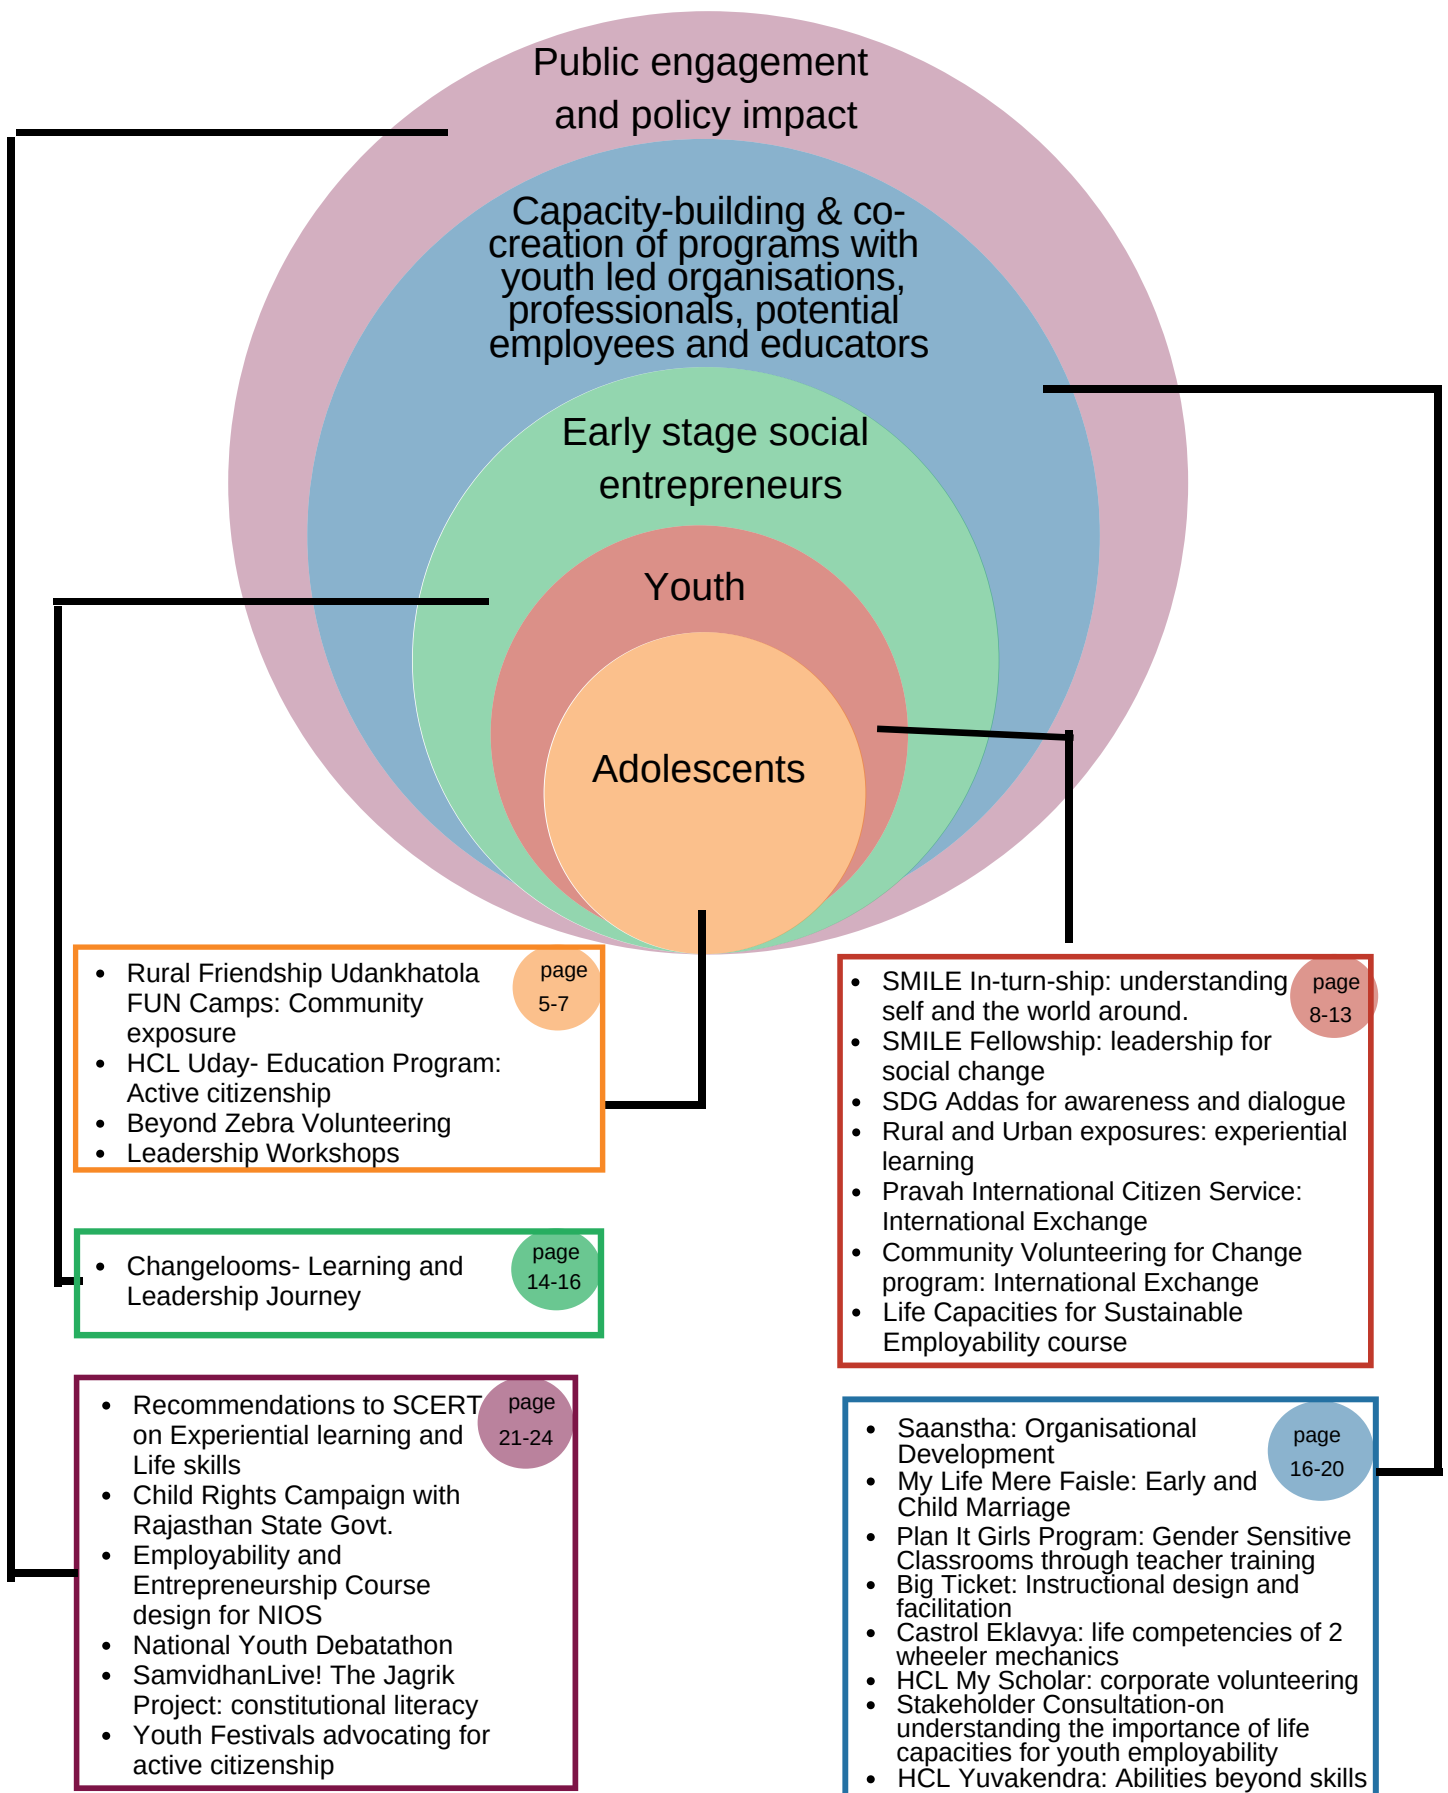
Public engagement and policy impact

Capacity-building & co-creation of programs with youth led organisations, professionals, potential employees and educators

Early stage social entrepreneurs

Youth

Adolescents

- Rural Friendship Udankhatola FUN Camps: Community exposure
- HCL Uday- Education Program: Active citizenship
- Beyond Zebra Volunteering
- Leadership Workshops

page 5-7

- Changelooms- Learning and Leadership Journey

page 14-16

- Recommendations to SCERT on Experiential learning and Life skills
- Child Rights Campaign with Rajasthan State Govt.
- Employability and Entrepreneurship Course design for NIOS
- National Youth Debatathon
- SamvidhanLive! The Jagrik Project: constitutional literacy
- Youth Festivals advocating for active citizenship

page 21-24

- SMILE In-turn-ship: understanding self and the world around.
- SMILE Fellowship: leadership for social change
- SDG Addas for awareness and dialogue
- Rural and Urban exposures: experiential learning
- Pravah International Citizen Service: International Exchange
- Community Volunteering for Change program: International Exchange
- Life Capacities for Sustainable Employability course

page 8-13

- Saanstha: Organisational Development
- My Life Mere Faisle: Early and Child Marriage
- Plan It Girls Program: Gender Sensitive Classrooms through teacher training
- Big Ticket: Instructional design and facilitation
- Castrol Eklavya: life competencies of 2 wheeler mechanics
- HCL My Scholar: corporate volunteering
- Stakeholder Consultation-on understanding the importance of life capacities for youth employability
- HCL Yuvakendra: Abilities beyond skills

page 16-20